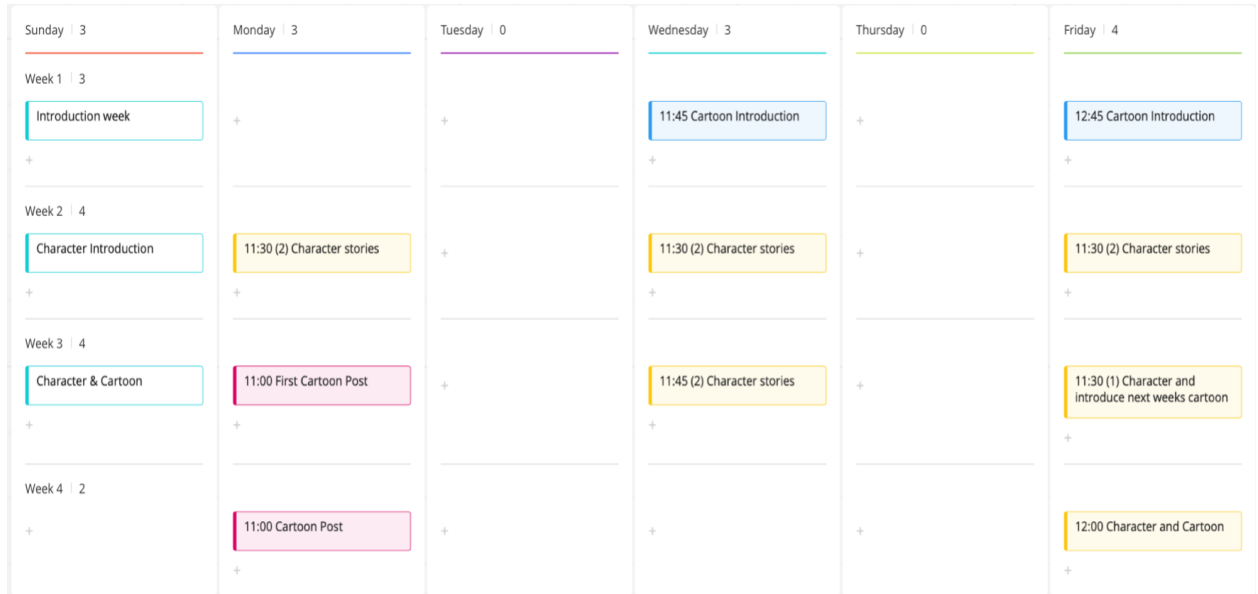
| Sunday 3 | Monday 3 | Tuesday 0 | Wednesday 3 | Thursday 0 | Friday 4 |
|---|---|---|---|---|---|
| Week 1 3<br>Introduction week<br>+ | + | + | 11:45 Cartoon Introduction<br>+ | + | 12:45 Cartoon Introduction<br>+ |
| Week 2 4<br>Character Introduction<br>+ | 11:30 (2) Character stories<br>+ | + | 11:30 (2) Character stories<br>+ | + | 11:30 (2) Character stories<br>+ |
| Week 3 4<br>Character & Cartoon<br>+ | 11:00 First Cartoon Post<br>+ | + | 11:45 (2) Character stories<br>+ | + | 11:30 (1) Character and introduce next weeks cartoon<br>+ |
| Week 4 2<br>+ | 11:00 Cartoon Post<br>+ | + | + | + | 12:00 Character and Cartoon<br>+ |